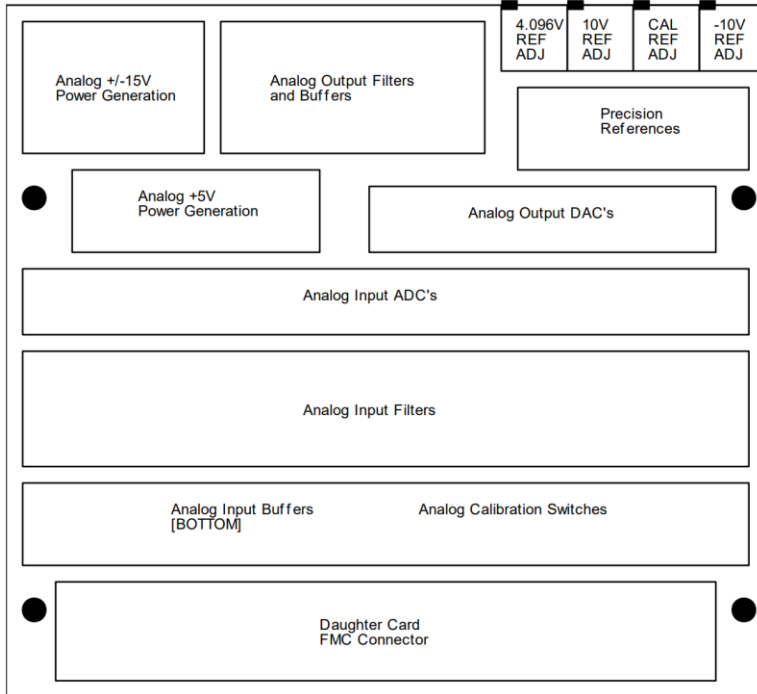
4.096V REF ADJ

10V REF ADJ

CAL REF ADJ

-10V REF ADJ

Analog +/-15V Power Generation

Analog Output Filters and Buffers

Precision References

Analog +5V Power Generation

Analog Output DAC's

Analog Input ADC's

Analog Input Filters

Analog Input Buffers [BOTTOM]

Analog Calibration Switches

Daughter Card FMC Connector